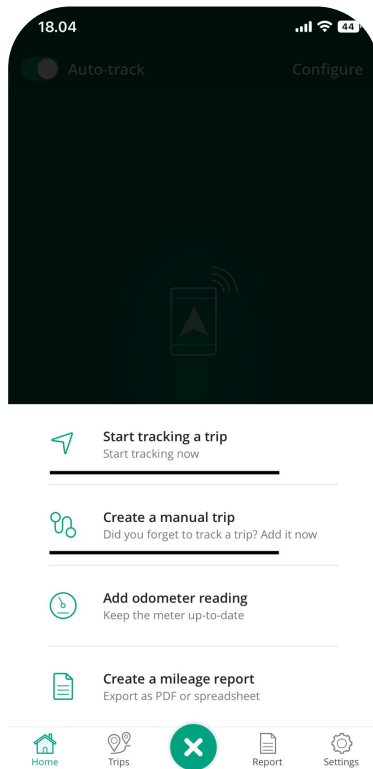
18.04
44

Auto-track
Configure

Start tracking a trip
Start tracking now

Create a manual trip
Did you forget to track a trip? Add it now

Add odometer reading
Keep the meter up-to-date

Create a mileage report
Export as PDF or spreadsheet

Home
Trips
Report
Settings